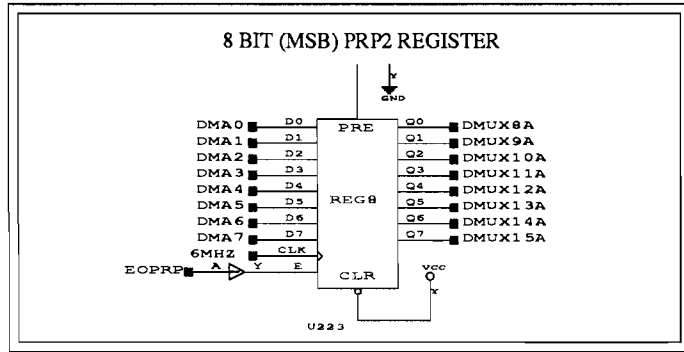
8 BIT (MSB) PRP2 REGISTER

x
GND

DMA0 D0
DMA1 D1
DMA2 D2
DMA3 D3
DMA4 D4
DMA5 D5
DMA6 D6
DMA7 D7
6MHZ CLK
EOPRP A Y E

PRE
REG8
CLR

Q0 DMUX8A
Q1 DMUX9A
Q2 DMUX10A
Q3 DMUX11A
Q4 DMUX12A
Q5 DMUX13A
Q6 DMUX14A
Q7 DMUX15A

VCC
x

U223